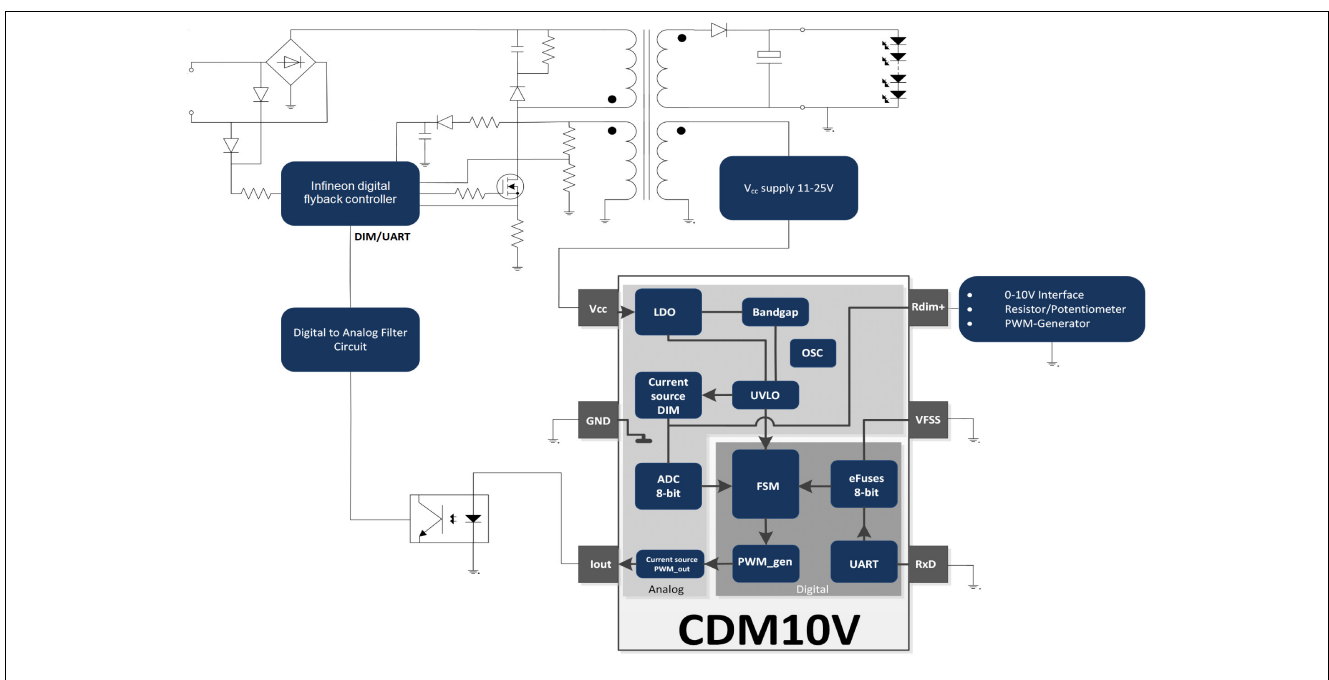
Infineon digital flyback controller

$V_{cc}$ supply 11-25V

DIM/UART

Digital to Analog Filter Circuit

Vcc

LDO

Bandgap

Rdim+

• 0-10V Interface
• Resistor/Potentiometer
• PWM-Generator

OSC

Current source DIM

UVLO

GND

VFSS

ADC 8-bit

FSM

eFuses 8-bit

Iout

Current source PWM_out

PWM_gen

UART

RxD

Analog

Digital

CDM10V